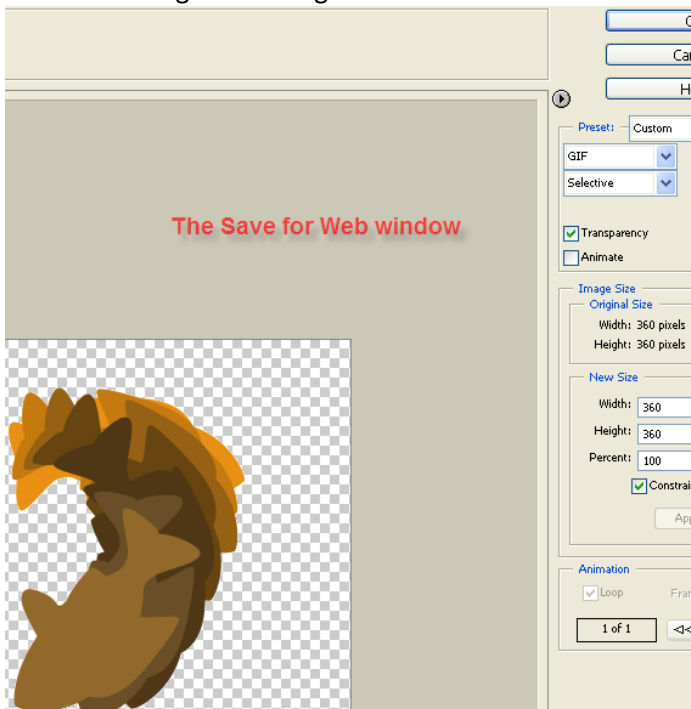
The Save for Web window

C
Ca
H

Preset: Custom
GIF
Selective
Transparency
Animate

Image Size
Original Size
Width: 360 pixels
Height: 360 pixels

New Size
Width: 360
Height: 360
Percent: 100
Constrai
App

Animation
Loop
Fra
1 of 1